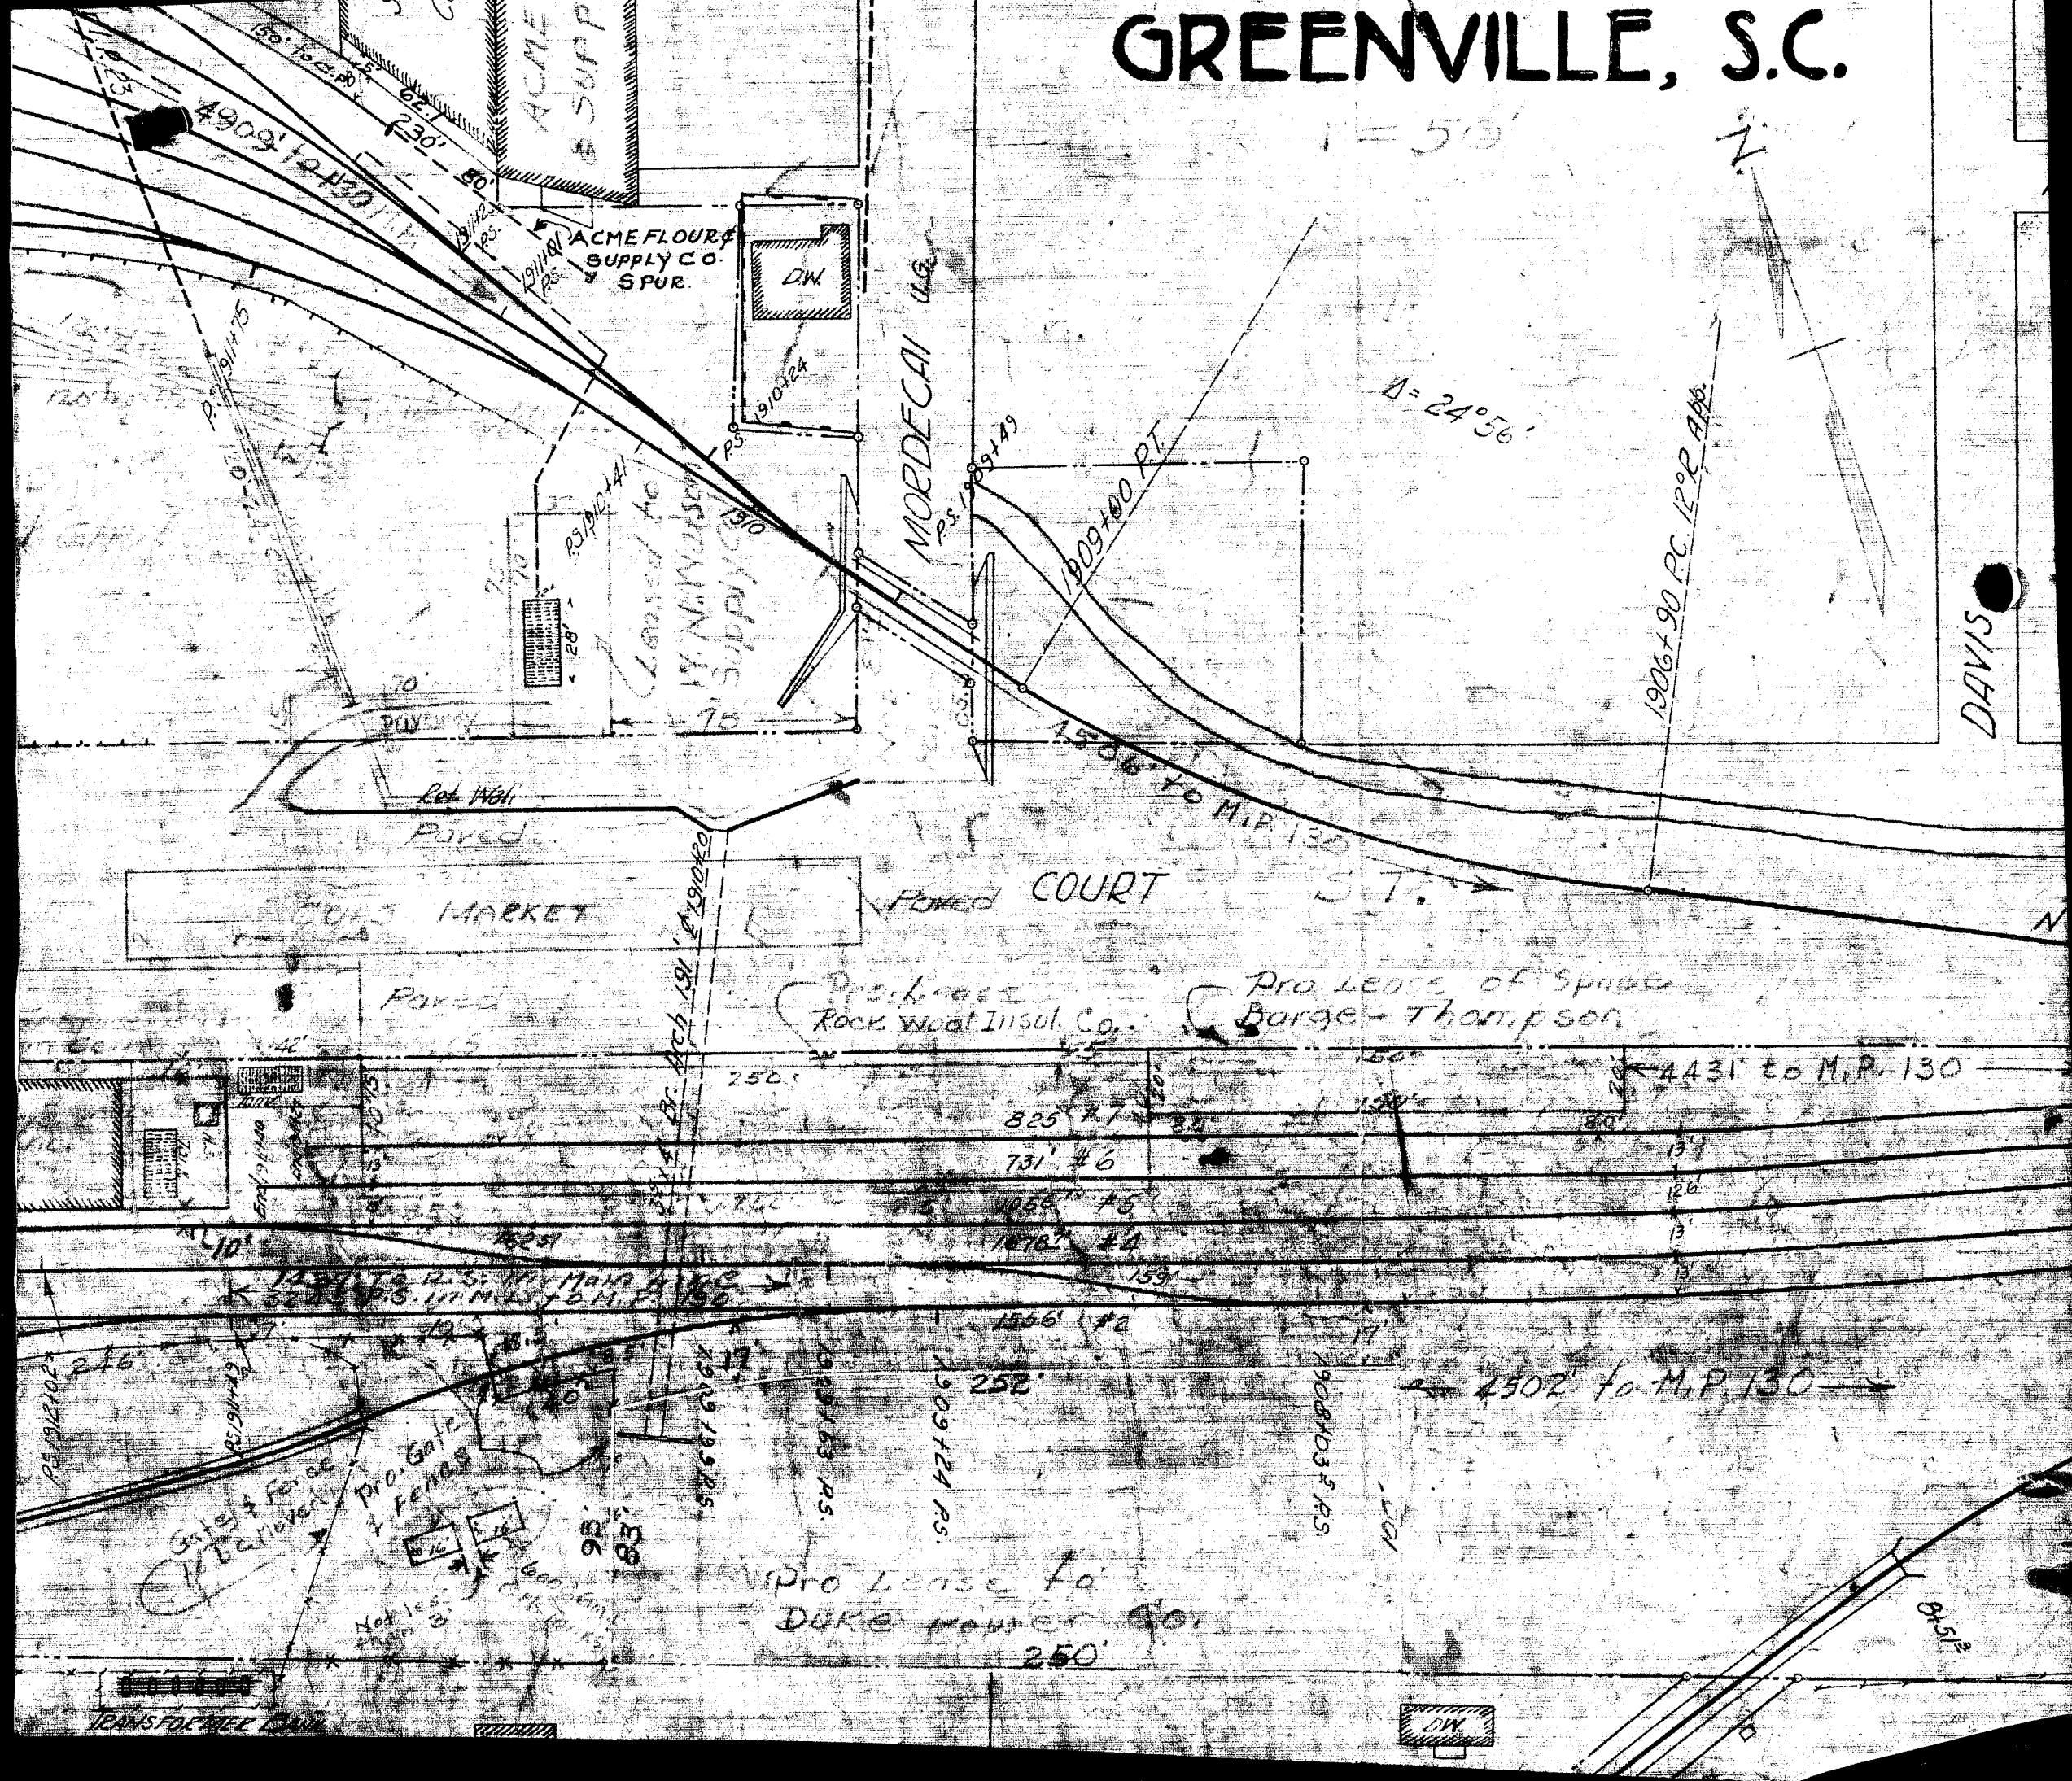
GREENVILLE, S.C.

1" = 50'

N

ACME & SUPP

150' to C.P.

230'

80'

4909' to M.P. 130

P.S. 1911+23

P.S. 1911+01

ACME FLOUR & SUPPLY CO. SPUR

D.W.

P.S. 1911+75

P.S. 1910+24

P.S. 1910+41

1910

Leased to W. N. Watson Supply Co.

12'

28'

75

70

70'

15

Runway

Ret. Wall

Paved

MORDECAI

P.S. 1909+49

1909+00 P.T.

Δ = 24°56'

1906+90 P.C. 12°R App.

DAVIS

1506' to M.P. 130

COURT ST.

Paved

MARKET

Paved

P.S. 1910+20

Pro. Lease Rock Wool Insul. Co.

Pro. Lease of Space Barge - Thompson

4431' to M.P. 130

250'

825' #7

731' #6

1056' #5

1078' #4

1566' #2

159'

13'

12'

13'

13'

80'

20'

150'

10'

1330' to P.S. in Main Line

246'

P.S. 1912+02

P.S. 1911+49

Gate & Fence to be moved

Pro. Gate & Fence

93'

83'

P.S. 1910+19

1909+63 P.S.

1909+24 P.S.

1908+03 P.S.

252'

4502' to M.P. 130

Pro. Lease to Duke Power Co.

250'

Not less than 3'

TRANSFORMER BANK

D.W.

84.51'